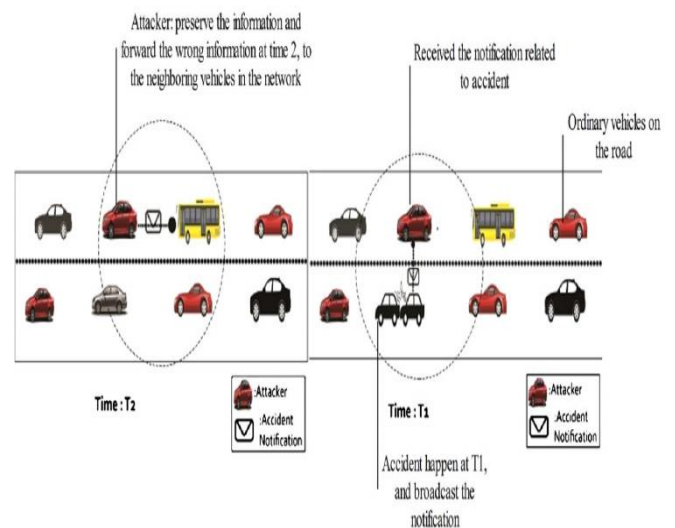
Attacker: preserve the information and forward the wrong information at time 2, to the neighboring vehicles in the network

Received the notification related to accident

Ordinary vehicles on the road

Time : T2

:Attacker
:Accident Notification

Time : T1

:Attacker
:Accident Notification

Accident happen at T1, and broadcast the notification